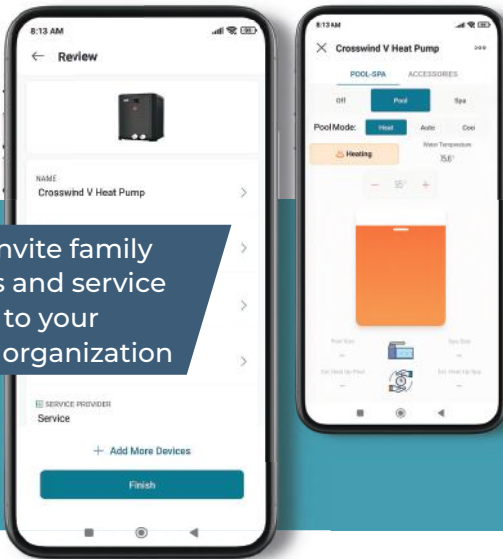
8:13 AM

← Review

NAME
Crosswind V Heat Pump

nvite family
s and service
to your
organization

SERVICE PROVIDER
Service

+ Add More Devices

Finish

8:13 AM

× Crosswind V Heat Pump

POOL-SPA ACCESSORIES

Off Pool Spa

Pool Mode: Heat Auto Cool

Heating

Water Temperature
75°

− 85° +

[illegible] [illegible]

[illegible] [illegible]